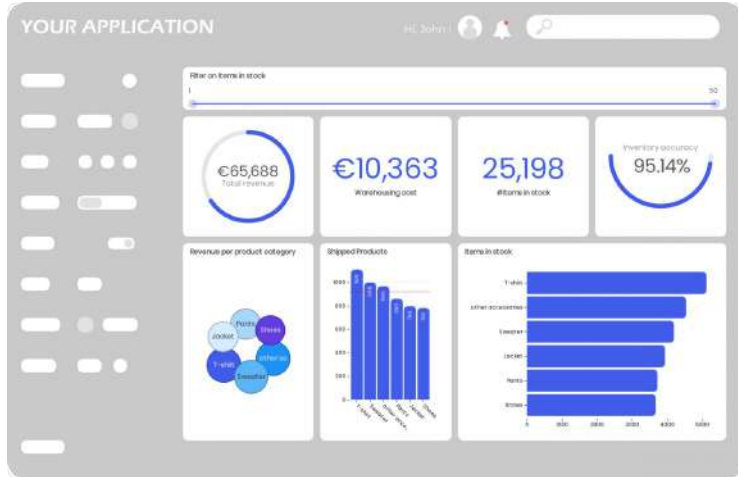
YOUR APPLICATION

Hi, John !

Filter on items in stock

1

50

€65,688
Total revenue

€10,363
Warehousing cost

25,198
#Items in stock

Inventory accuracy
95.14%

Revenue per product category

Pants
Shoes
Jacket
other ac
T-shirt
Sweater

Shipped Products

1000
800
600
400
200
0

T-shirt
Sweater
other
Pants
Jacket
Shoes

Items in stock

T-shirt
other accessories
Sweater
Jacket
Pants
Shoes

0
1000
2000
3000
4000
5000